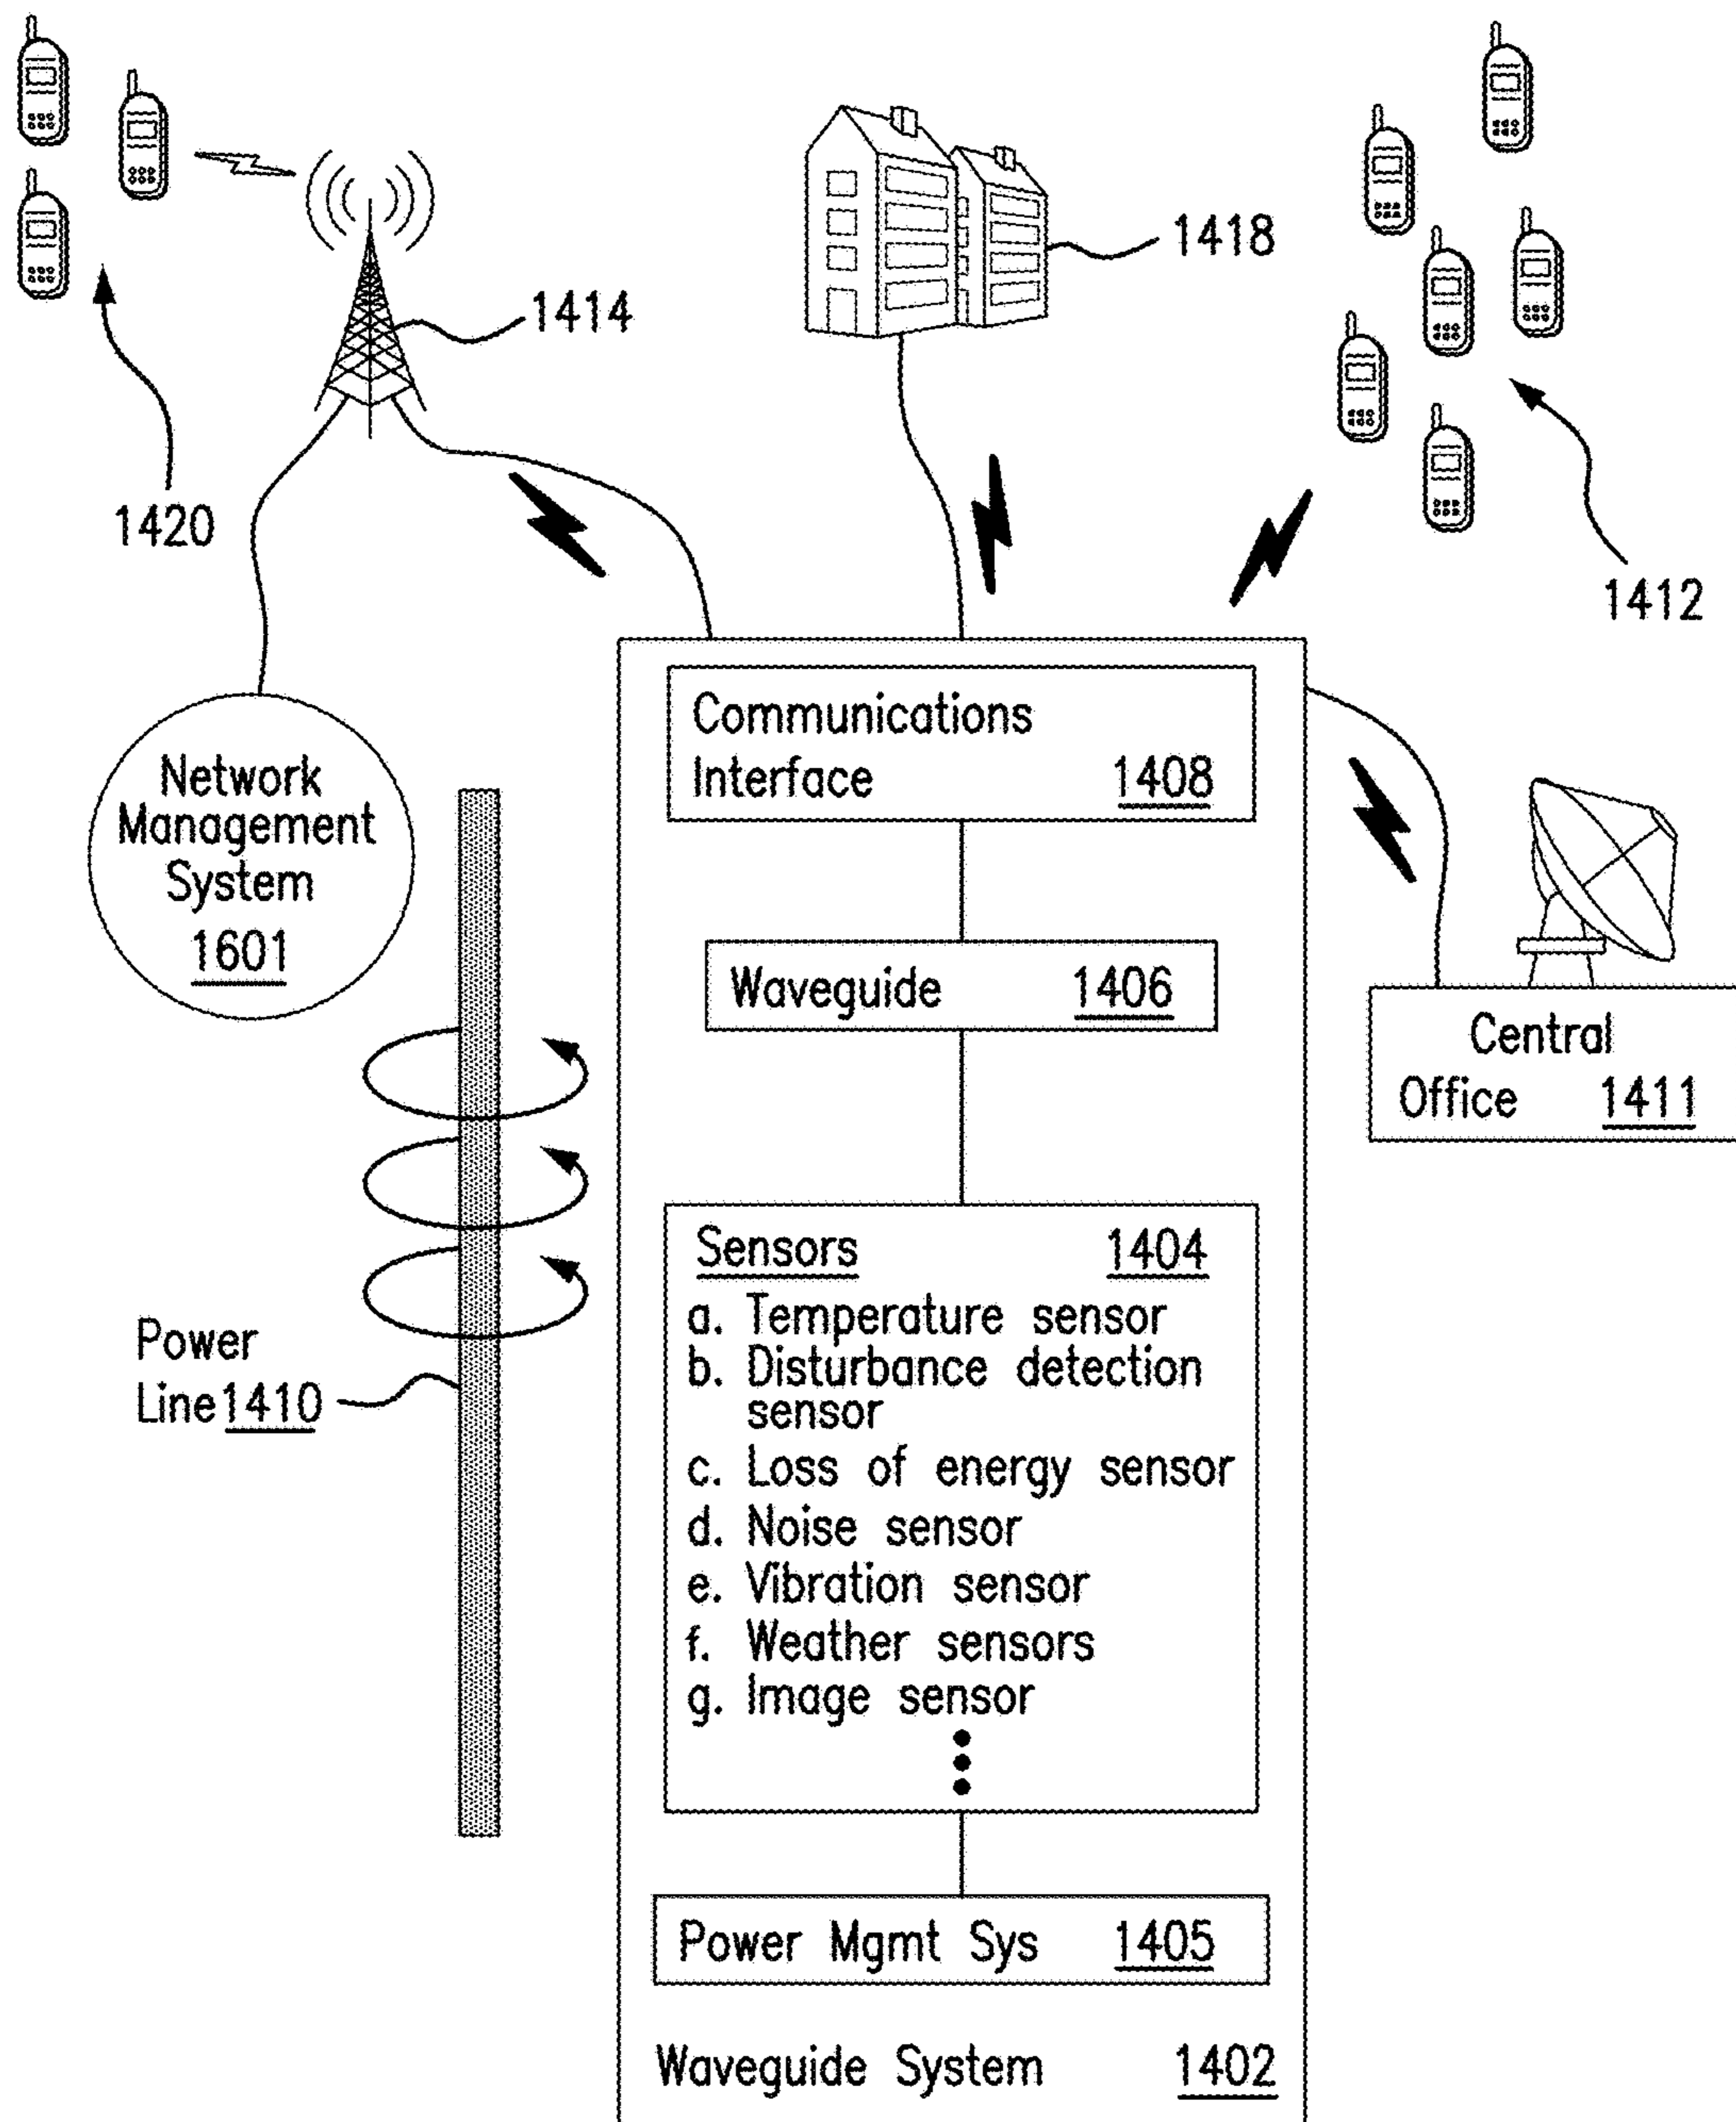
1418

1414

1412

1420

Network Management System 1601

Communications Interface 1408

Waveguide 1406

Central Office 1411

Sensors 1404
a. Temperature sensor
b. Disturbance detection sensor
c. Loss of energy sensor
d. Noise sensor
e. Vibration sensor
f. Weather sensors
g. Image sensor

Power Line 1410

Power Mgmt Sys 1405

Waveguide System 1402